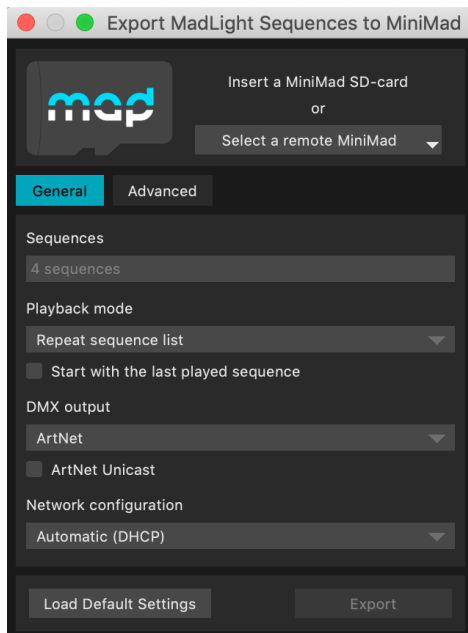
Export MadLight Sequences to MiniMad

mad

Insert a MiniMad SD-card
or
Select a remote MiniMad

General
Advanced

Sequences
4 sequences

Playback mode
Repeat sequence list
Start with the last played sequence

DMX output
ArtNet
ArtNet Unicast

Network configuration
Automatic (DHCP)

Load Default Settings
Export